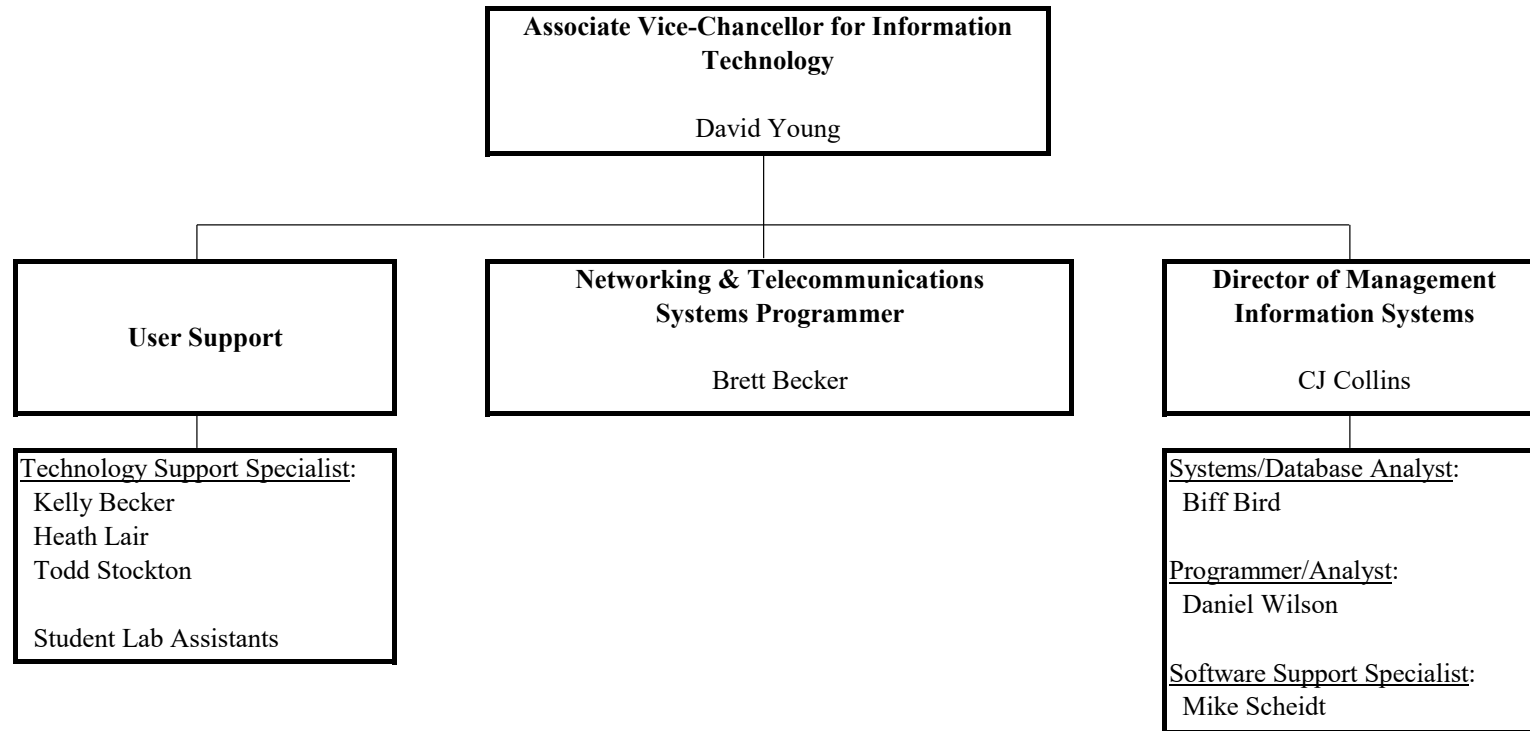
Associate Vice-Chancellor for Information Technology

David Young

User Support

Technology Support Specialist:
Kelly Becker
Heath Lair
Todd Stockton

Student Lab Assistants

Networking & Telecommunications Systems Programmer

Brett Becker

Director of Management Information Systems

CJ Collins

Systems/Database Analyst:
Biff Bird

Programmer/Analyst:
Daniel Wilson

Software Support Specialist:
Mike Scheidt